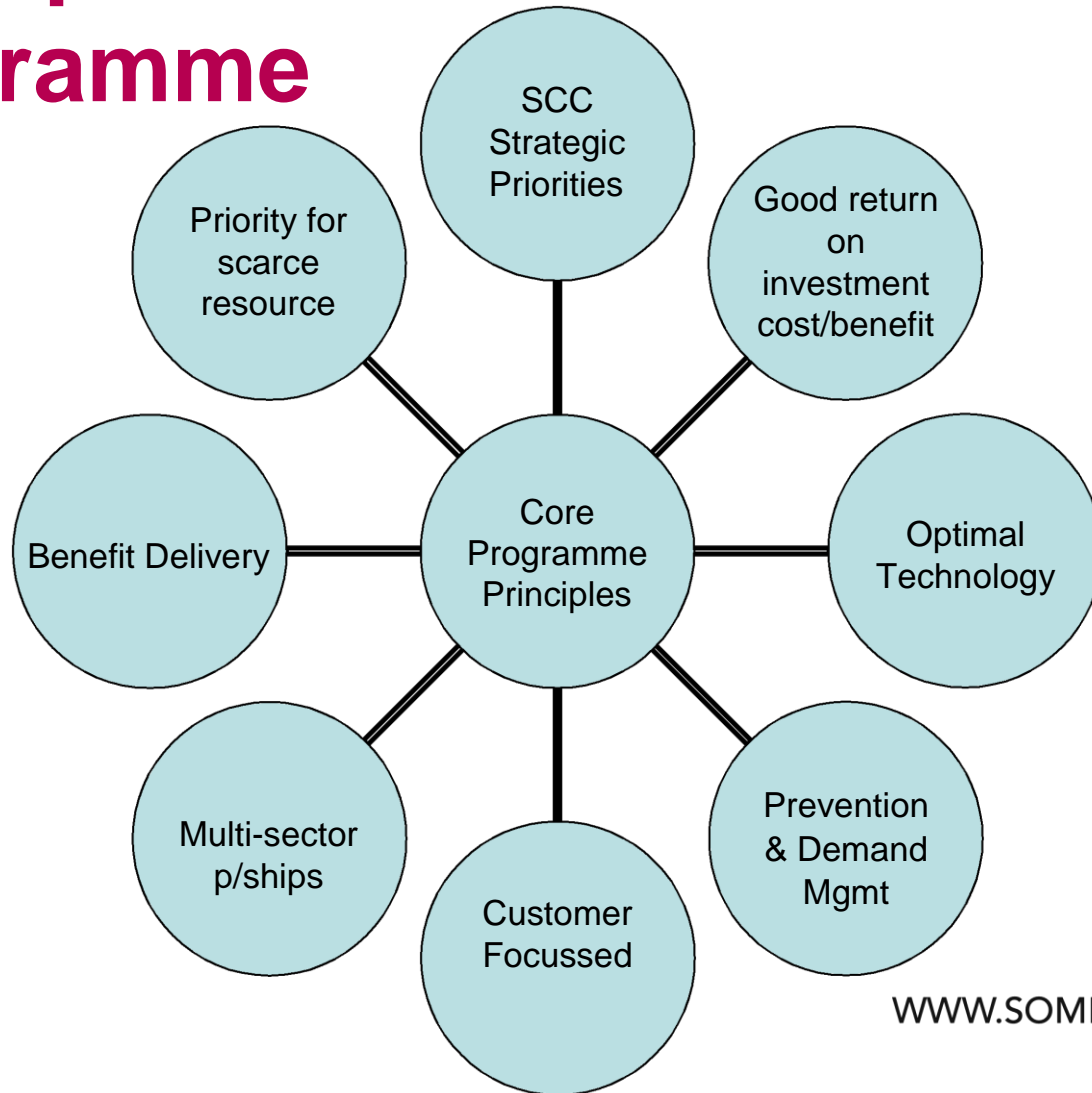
ramme

SCC Strategic Priorities

Priority for scarce resource

Good return on investment cost/benefit

Benefit Delivery

Core Programme Principles

Optimal Technology

Multi-sector p/ships

Prevention & Demand Mgmt

Customer Focussed

WWW.SOM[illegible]